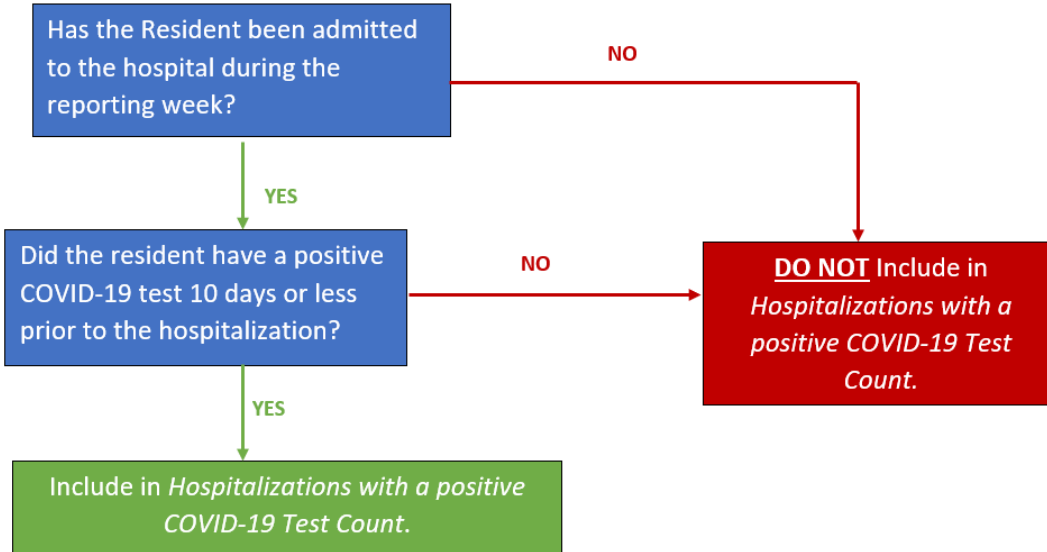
Has the Resident been admitted to the hospital during the reporting week?

NO

YES

Did the resident have a positive COVID-19 test 10 days or less prior to the hospitalization?

NO

DO NOT Include in Hospitalizations with a positive COVID-19 Test Count.

YES

Include in Hospitalizations with a positive COVID-19 Test Count.